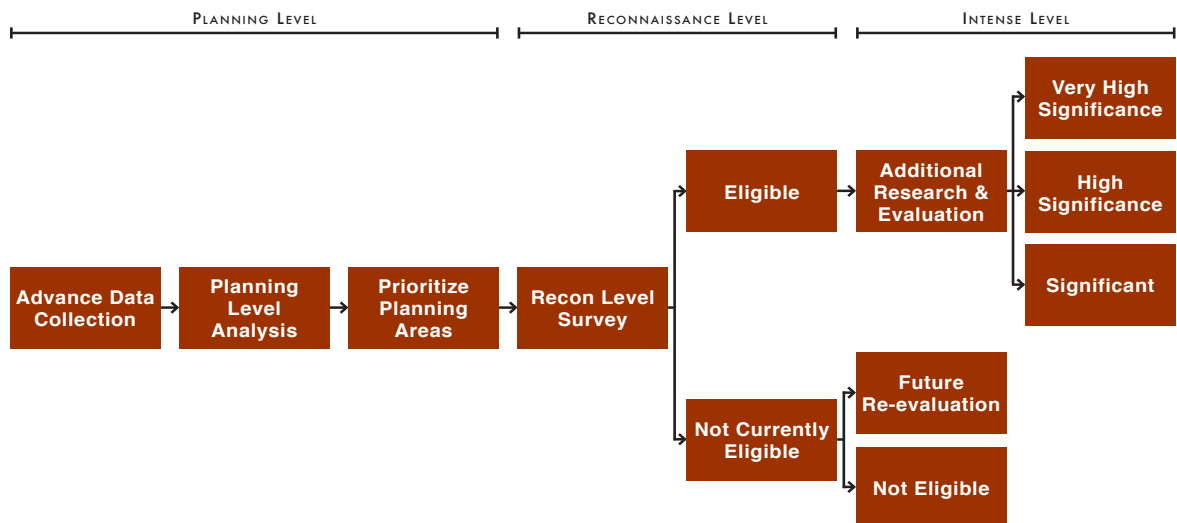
Planning Level

Reconnaissance Level

Intense Level

Advance Data Collection

Planning Level Analysis

Prioritize Planning Areas

Recon Level Survey

Eligible

Additional Research & Evaluation

Very High Significance

High Significance

Significant

Not Currently Eligible

Future Re-evaluation

Not Eligible